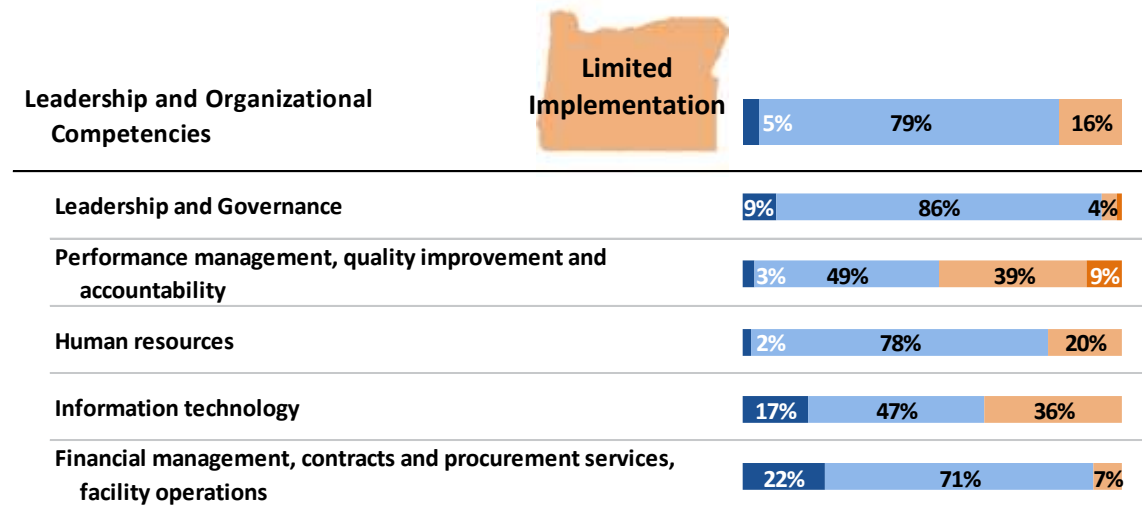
Leadership and Organizational Competencies

Limited Implementation

5% 79% 16%

Leadership and Governance

9% 86% 4%

Performance management, quality improvement and accountability

3% 49% 39% 9%

Human resources

2% 78% 20%

Information technology

17% 47% 36%

Financial management, contracts and procurement services, facility operations

22% 71% 7%